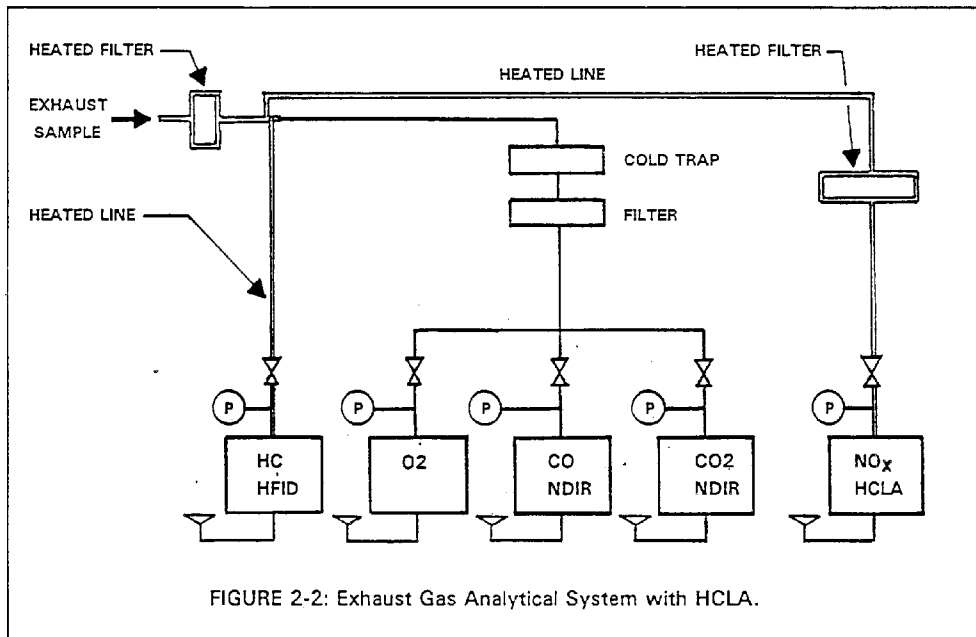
HEATED FILTER

HEATED LINE

HEATED FILTER

EXHAUST SAMPLE

COLD TRAP

HEATED LINE

FILTER

P

P

P

P

P

HC HFID

O2

CO NDIR

CO2 NDIR

$NO_x$ HCLA

FIGURE 2-2: Exhaust Gas Analytical System with HCLA.